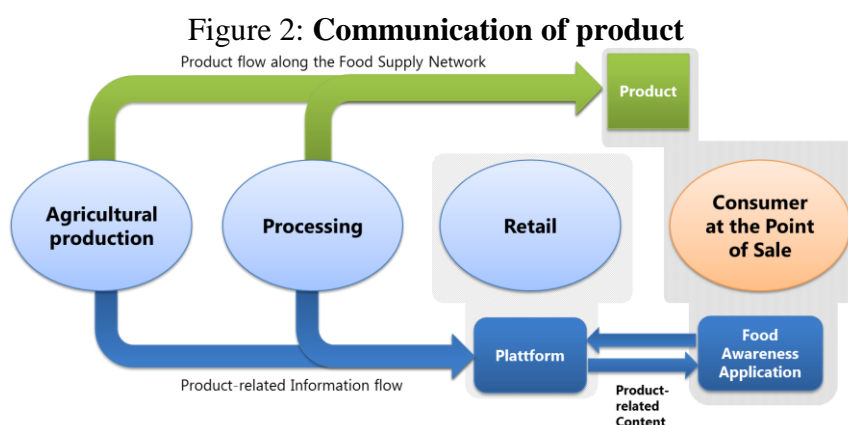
Figure 2: **Communication of product**

Product flow along the Food Supply Network

Product

Agricultural production

Processing

Retail

Consumer at the Point of Sale

Plattform

Food Awareness Application

Product-related Information flow

Product-related Content